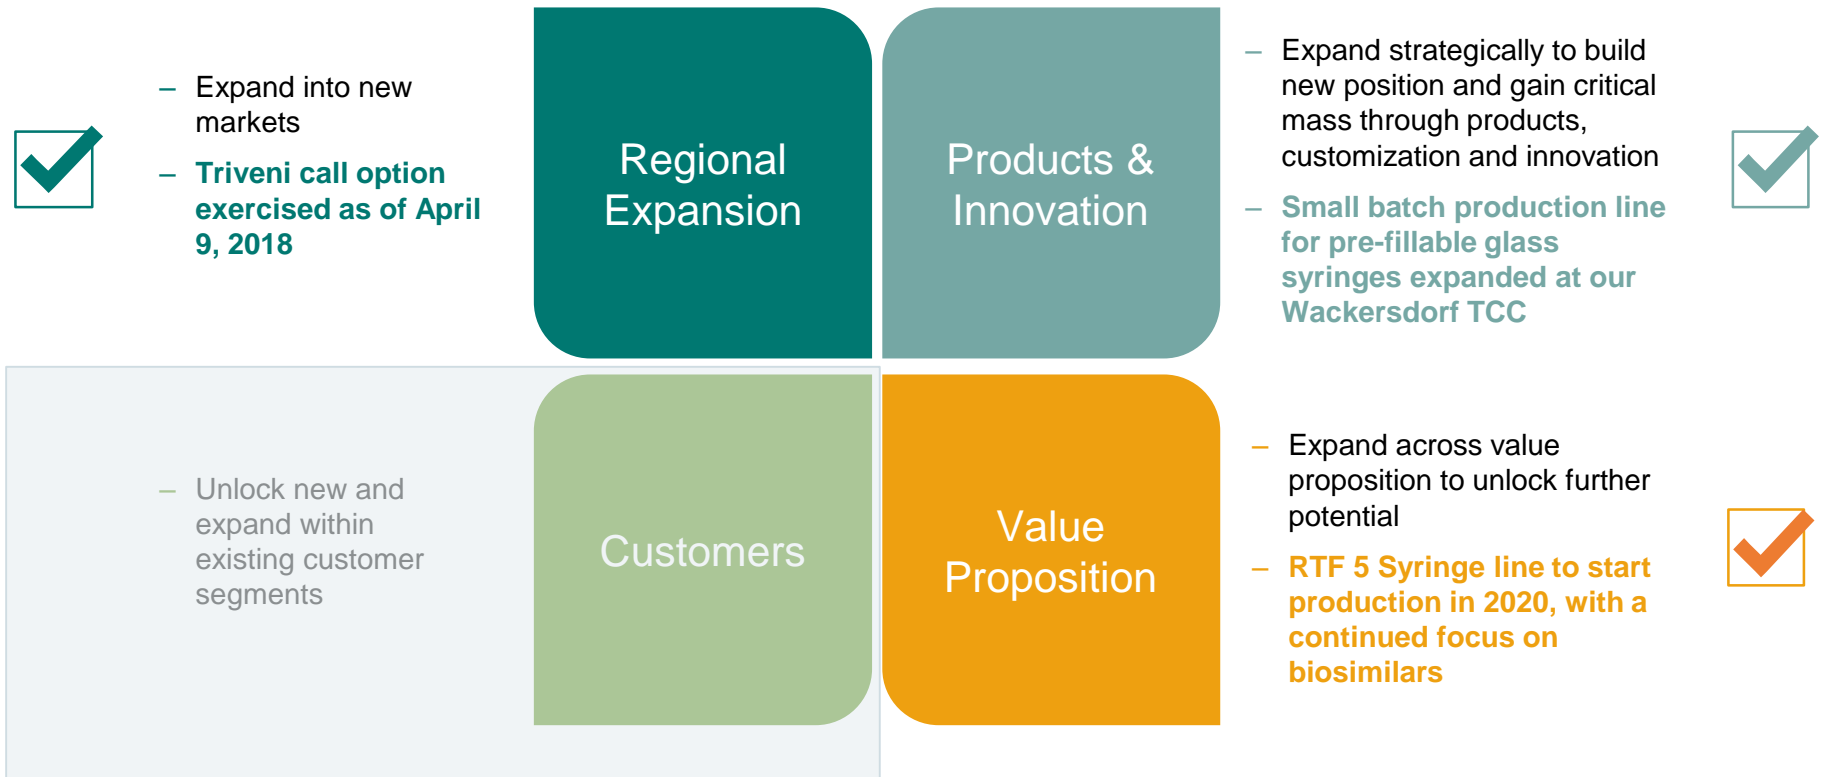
– Expand into new markets

– Triveni call option exercised as of April 9, 2018

Regional Expansion

Products & Innovation

– Expand strategically to build new position and gain critical mass through products, customization and innovation

– Small batch production line for pre-fillable glass syringes expanded at our Wackersdorf TCC

– Unlock new and expand within existing customer segments

Customers

Value Proposition

– Expand across value proposition to unlock further potential

– RTF 5 Syringe line to start production in 2020, with a continued focus on biosimilars